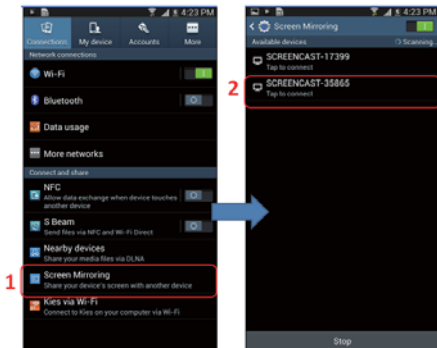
4:23 PM

Connections
My device
Accounts
More

Network connections

Wi-Fi

Bluetooth

Data usage

More networks

Connect and share

NFC
Allow data exchange when device touches another device

S Beam
Send files via NFC and Wi-Fi Direct

Nearby devices
Share your media files via DLNA

1

Screen Mirroring
Share your device's screen with another device

Kies via Wi-Fi
Connect to Kies on your computer via Wi-Fi

4:23 PM

Screen Mirroring

Available devices
Scanning...

SCREENCAST-17399
Tap to connect

2

SCREENCAST-35865
Tap to connect

Stop